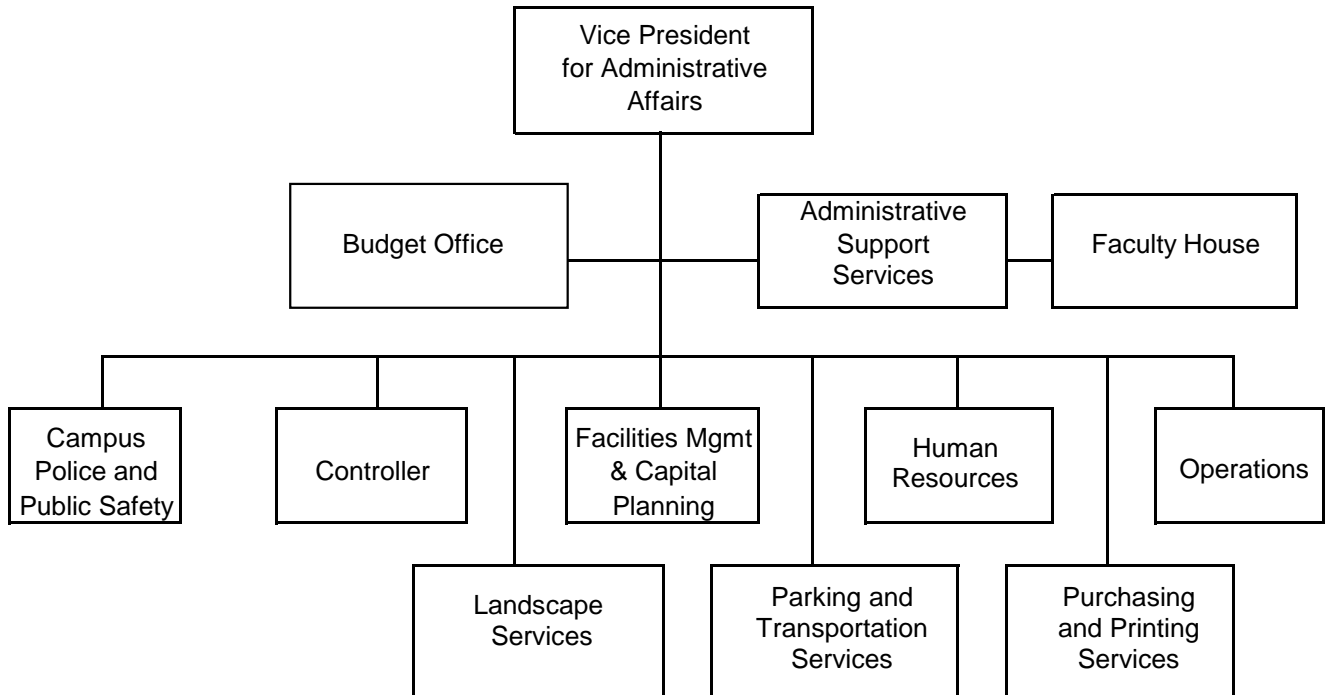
Vice President for Administrative Affairs

Budget Office

Administrative Support Services

Faculty House

Campus Police and Public Safety

Controller

Facilities Mgmt & Capital Planning

Human Resources

Operations

Landscape Services

Parking and Transportation Services

Purchasing and Printing Services